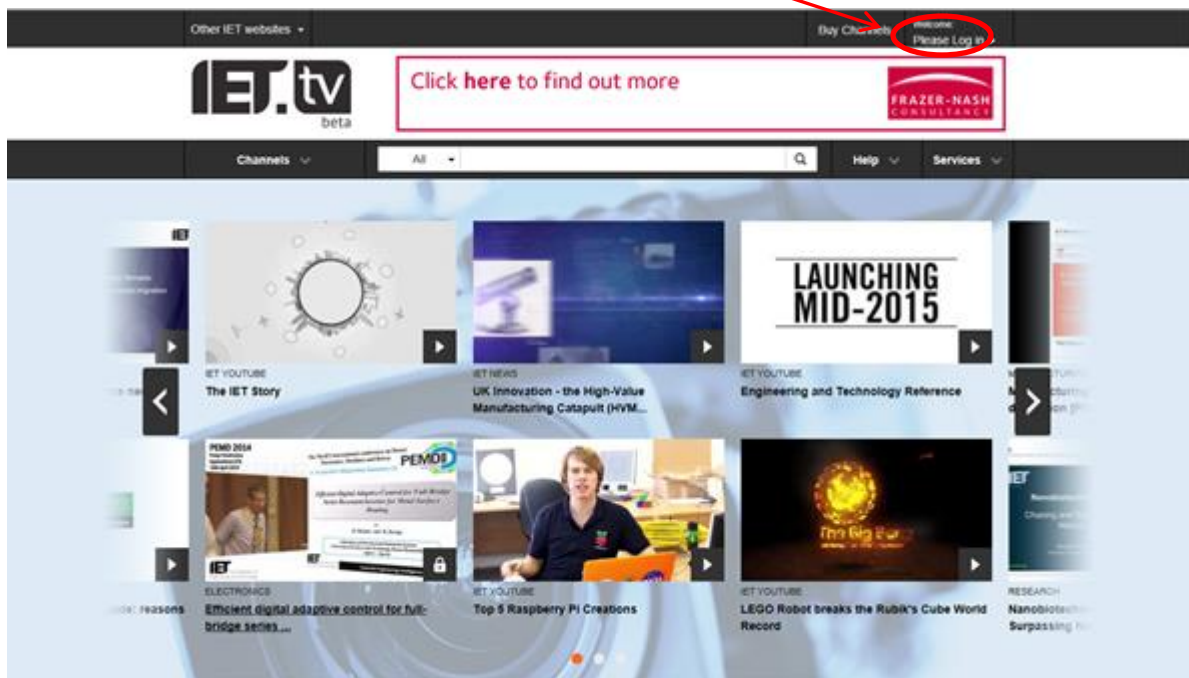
Other IET websites

Buy Channels

Welcome
Please Log in

IET.tv
beta

Click here to find out more

FRAZER-NASH CONSULTANCY

Channels

All

Help

Services

LAUNCHING MID-2015

IET YOUTUBE
The IET Story

IET NEWS
UK Innovation - the High-Value Manufacturing Catapult (HVM...

IET YOUTUBE
Engineering and Technology Reference

PEMD 2014

PEMD

Efficient Digital Adaptive Control for Full-Bridge Series Resonant Inverters for Metal Surface Heating

IET

ELECTRONICS
Efficient digital adaptive control for full-bridge series ...

IET YOUTUBE
Top 5 Raspberry Pi Creations

IET YOUTUBE
LEGO Robot breaks the Rubik's Cube World Record

RESEARCH
Nanobiotech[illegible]
Surpassing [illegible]

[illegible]de: reasons